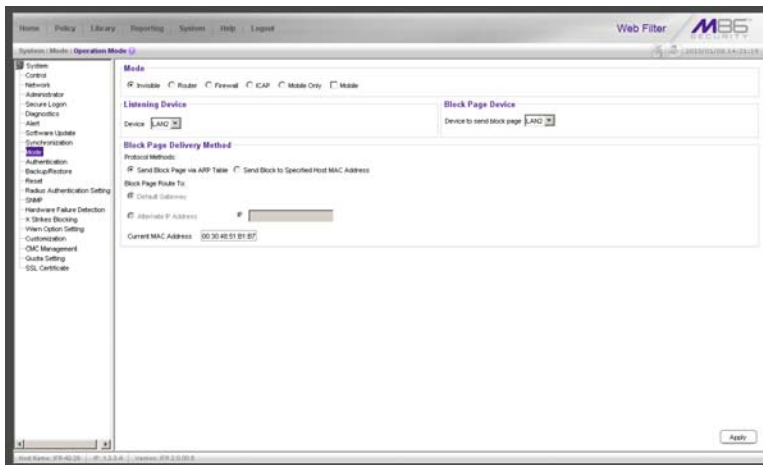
Home | Policy | Library | Reporting | System | Help | Logout

Web Filter

M86 SECURITY

System : Mode : Operation Mode

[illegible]

System
Control
Network
Administrator
Secure Logon
Diagnostics
Alert
Software Update
Synchronization
Mode
Authentication
Backup/Restore
Reset
Radius Authentication Setting
SNMP
Hardware Failure Detection
X Strikes Blocking
Warn Option Setting
Customization
CMC Management
Quota Setting
SSL Certificate

Mode

Invisible Router Firewall ICAP Mobile Only Mobile

Listening Device

Device LAN0

Block Page Device

Device to send block page LAN0

Block Page Delivery Method

Protocol Methods:

Send Block Page via ARP Table Send Block to Specified Host MAC Address

Block Page Route To:

Default Gateway

Alternate IP Address IP

Current MAC Address 00:30:48:51:B1:B7

Apply

Host Name: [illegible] | IP: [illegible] | Version: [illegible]